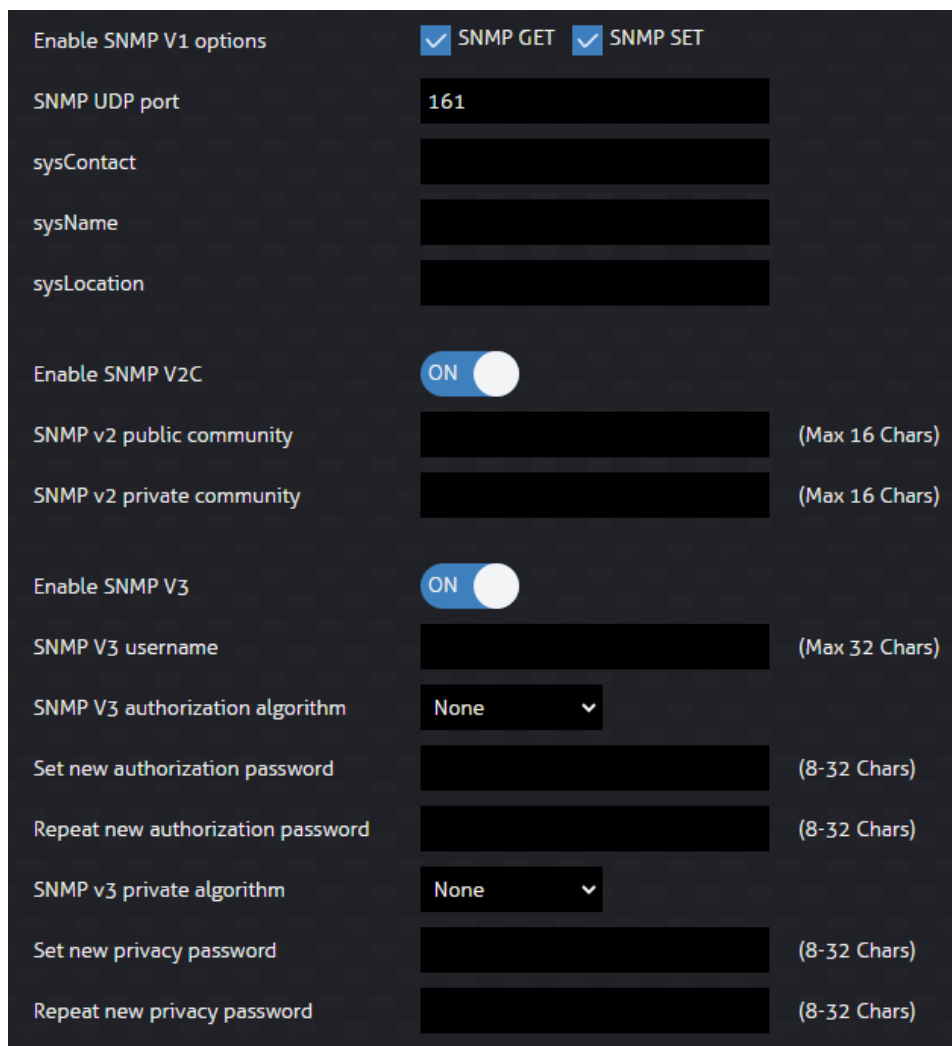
Enable SNMP V1 options SNMP GET SNMP SET

SNMP UDP port 161

sysContact

sysName

sysLocation

Enable SNMP V2C ON

SNMP v2 public community (Max 16 Chars)

SNMP v2 private community (Max 16 Chars)

Enable SNMP V3 ON

SNMP V3 username (Max 32 Chars)

SNMP V3 authorization algorithm None

Set new authorization password (8-32 Chars)

Repeat new authorization password (8-32 Chars)

SNMP v3 private algorithm None

Set new privacy password (8-32 Chars)

Repeat new privacy password (8-32 Chars)